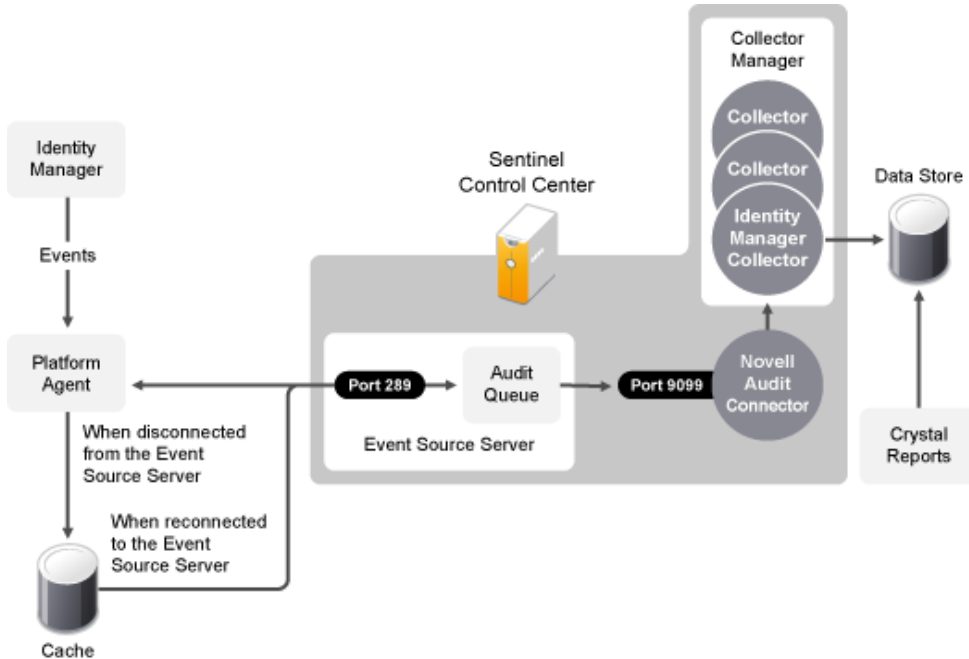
Identity Manager

Events

Platform Agent

When disconnected from the Event Source Server

When reconnected to the Event Source Server

Cache

Sentinel Control Center

Port 289

Audit Queue

Event Source Server

Port 9099

Novell Audit Connector

Collector Manager

Collector

Collector

Identity Manager Collector

Data Store

Crystal Reports